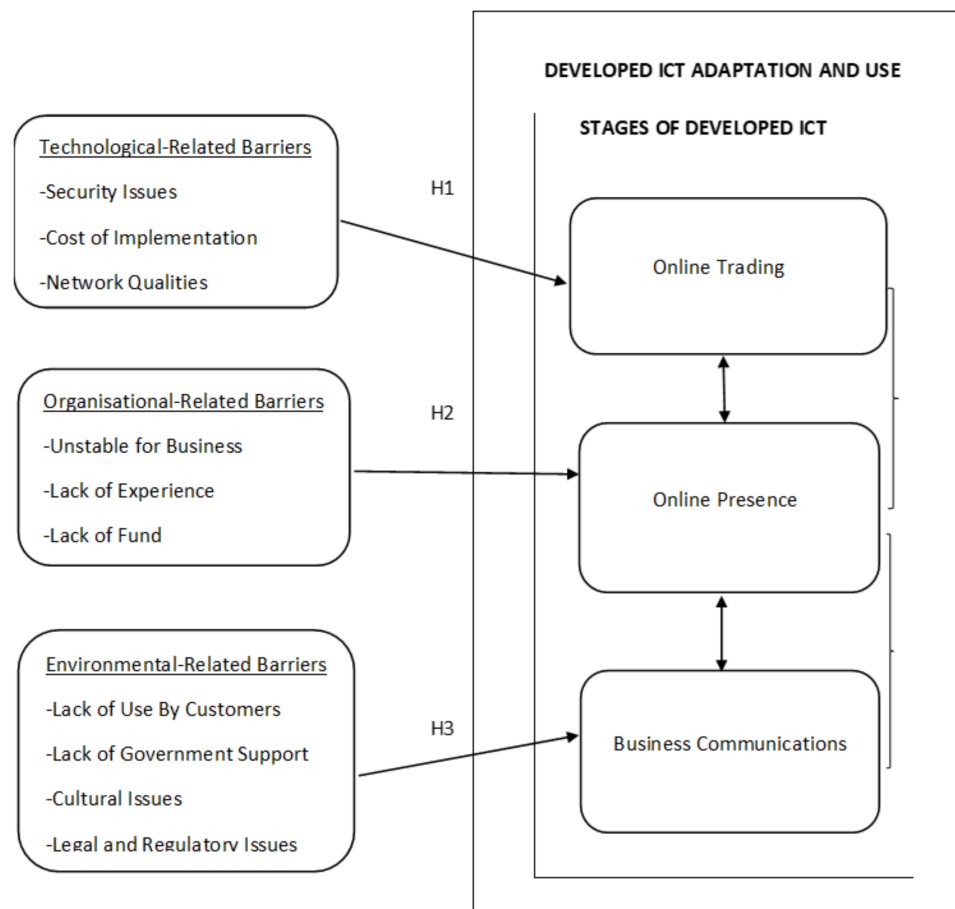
DEVELOPED ICT ADAPTATION AND USE

STAGES OF DEVELOPED ICT

Technological-Related Barriers
-Security Issues
-Cost of Implementation
-Network Qualities

H1

Online Trading

Organisational-Related Barriers
-Unstable for Business
-Lack of Experience
-Lack of Fund

H2

Online Presence

Environmental-Related Barriers
-Lack of Use By Customers
-Lack of Government Support
-Cultural Issues
-Legal and Regulatory Issues

H3

Business Communications